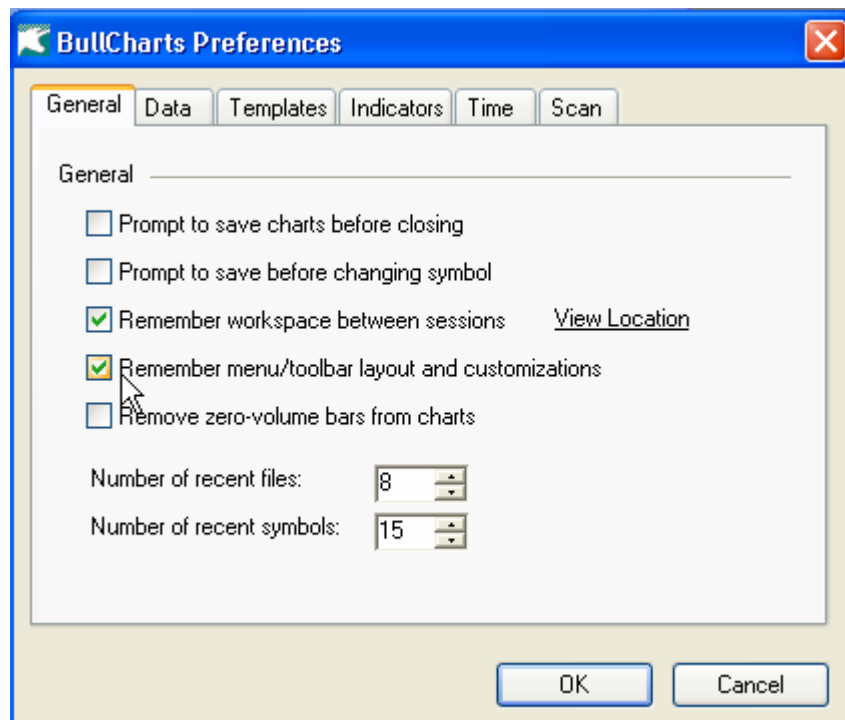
BullCharts Preferences

General | Data | Templates | Indicators | Time | Scan

General

Prompt to save charts before closing

Prompt to save before changing symbol

Remember workspace between sessions    View Location

Remember menu/toolbar layout and customizations

Remove zero-volume bars from charts

Number of recent files: 8

Number of recent symbols: 15

OK    Cancel